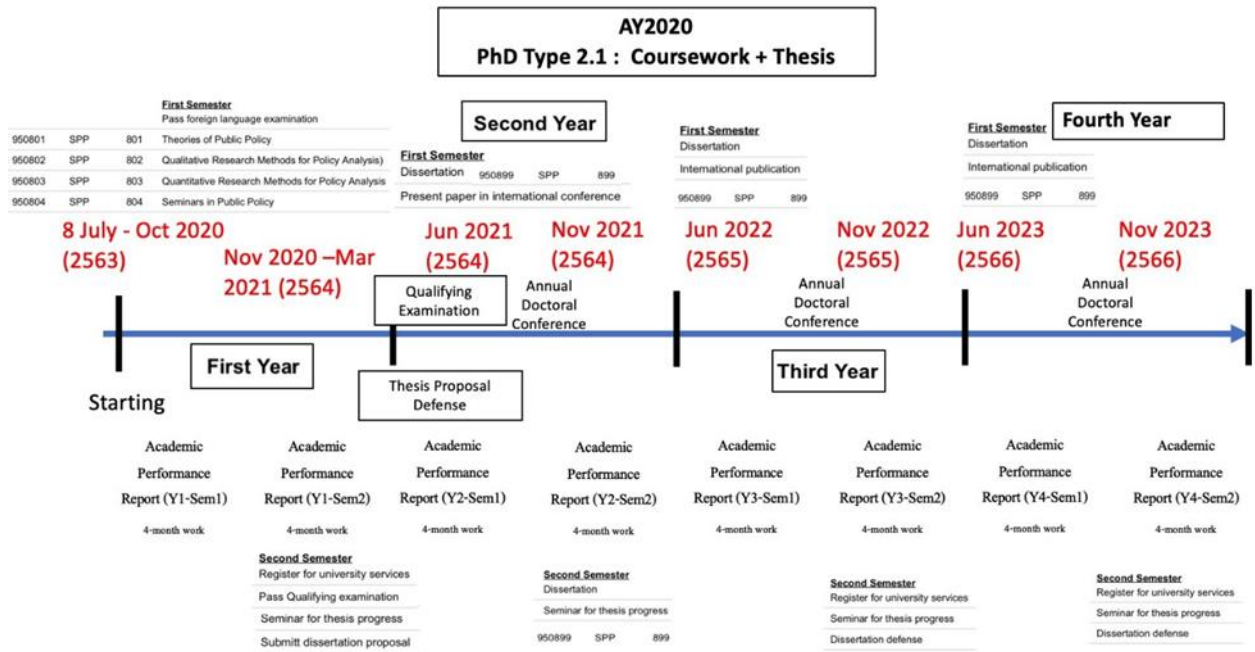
AY2020
PhD Type 2.1 : Coursework + Thesis

First Semester
Pass foreign language examination

| 950801 | SPP | 801 | Theories of Public Policy |
|---|---|---|---|
| 950802 | SPP | 802 | Qualitative Research Methods for Policy Analysis) |
| 950803 | SPP | 803 | Quantitative Research Methods for Policy Analysis |
| 950804 | SPP | 804 | Seminars in Public Policy |

Second Year

First Semester
Dissertation 950899 SPP 899
Present paper in international conference

First Semester
Dissertation
International publication
950899 SPP 899

First Semester
Dissertation
International publication
950899 SPP 899

Fourth Year

8 July - Oct 2020 (2563)

Nov 2020 –Mar 2021 (2564)

Jun 2021 (2564)

Nov 2021 (2564)

Jun 2022 (2565)

Nov 2022 (2565)

Jun 2023 (2566)

Nov 2023 (2566)

Qualifying Examination

Annual Doctoral Conference

Annual Doctoral Conference

Annual Doctoral Conference

First Year

Thesis Proposal Defense

Third Year

Starting

Academic Performance Report (Y1-Sem1)
4-month work

Academic Performance Report (Y1-Sem2)
4-month work

Academic Performance Report (Y2-Sem1)
4-month work

Academic Performance Report (Y2-Sem2)
4-month work

Academic Performance Report (Y3-Sem1)
4-month work

Academic Performance Report (Y3-Sem2)
4-month work

Academic Performance Report (Y4-Sem1)
4-month work

Academic Performance Report (Y4-Sem2)
4-month work

Second Semester
Register for university services
Pass Qualifying examination
Seminar for thesis progress
Submitt dissertation proposal

Second Semester
Dissertation
Seminar for thesis progress
950899 SPP 899

Second Semester
Register for university services
Seminar for thesis progress
Dissertation defense

Second Semester
Register for university services
Seminar for thesis progress
Dissertation defense